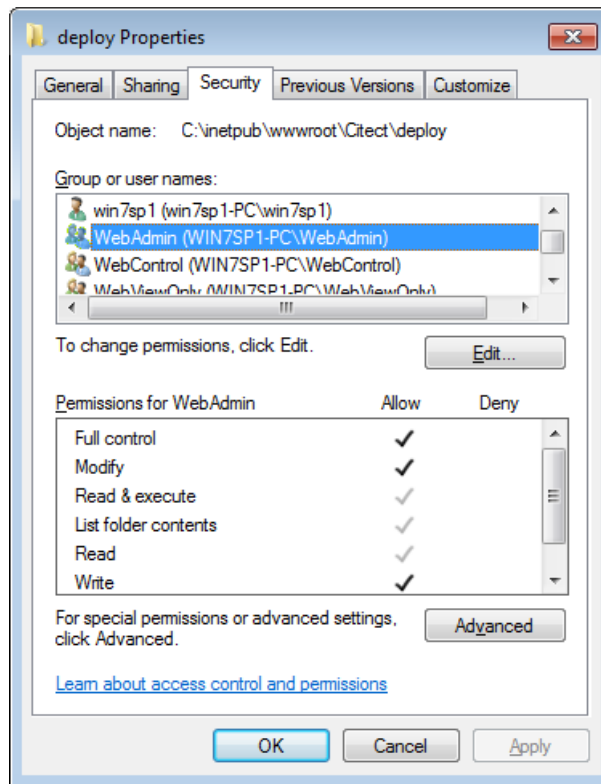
deploy Properties

General | Sharing | Security | Previous Versions | Customize

Object name: C:\inetpub\wwwroot\Citect\deploy

Group or user names:

win7sp1 (win7sp1-PC\win7sp1)
WebAdmin (WIN7SP1-PC\WebAdmin)
WebControl (WIN7SP1-PC\WebControl)
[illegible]

To change permissions, click Edit.

Edit...

| Permissions for WebAdmin | Allow | Deny |
|---|---|---|
| Full control | ✓ | |
| Modify | ✓ | |
| Read & execute | ✓ | |
| List folder contents | ✓ | |
| Read | ✓ | |
| Write | ✓ | |

For special permissions or advanced settings, click Advanced.

Advanced

Learn about access control and permissions

OK Cancel Apply